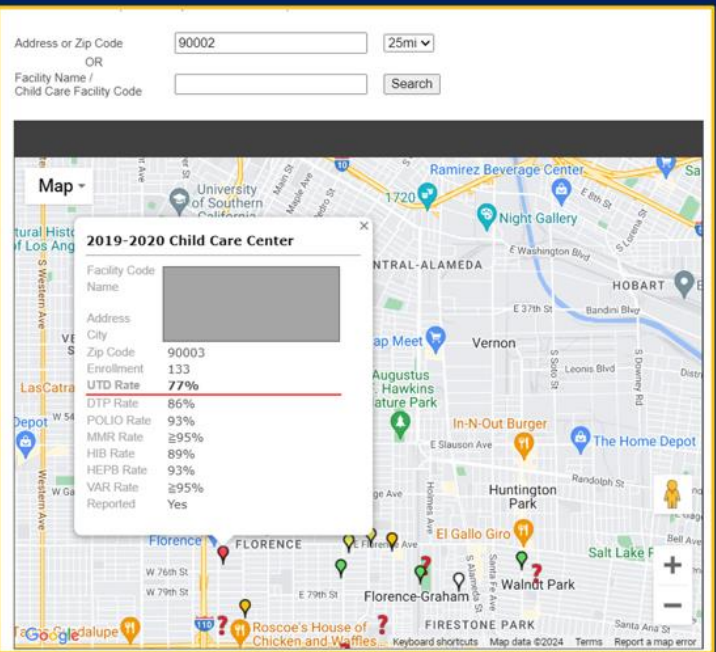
Address or Zip Code
90002
25mi
OR
Facility Name / Child Care Facility Code
Search

Map

2019-2020 Child Care Center
×

| | |
|---|---|
| Facility Code | |
| Name | |
| Address | |
| City | |
| Zip Code | 90003 |
| Enrollment | 133 |
| UTD Rate | 77% |
| DTP Rate | 86% |
| POLIO Rate | 93% |
| MMR Rate | ≥95% |
| HIB Rate | 89% |
| HEPB Rate | 93% |
| VAR Rate | ≥95% |
| Reported | Yes |

University of Southern California
Ramirez Beverage Center
1720
Night Gallery
E 8th St
E Washington Blvd
NTRAL-ALAMEDA
HOBART
E 37th St
Bandini Blvd
Vernon
ap Meet
Augustus Hawkins ature Park
Leonis Blvd
LasCrata
Depot
In-N-Out Burger
The Home Depot
E Slauson Ave
S Western Ave
Randolph St
Huntington Park
El Gallo Giro
Florence
FLORENCE
Salt Lake P
W 76th St
W 79th St
E 79th St
Florence-Graham
Walnut Park
FIRESTONE PARK
Roscoe's House of Chicken and Waffles
Google
Keyboard shortcuts
Map data ©2024
Terms
Report a map error